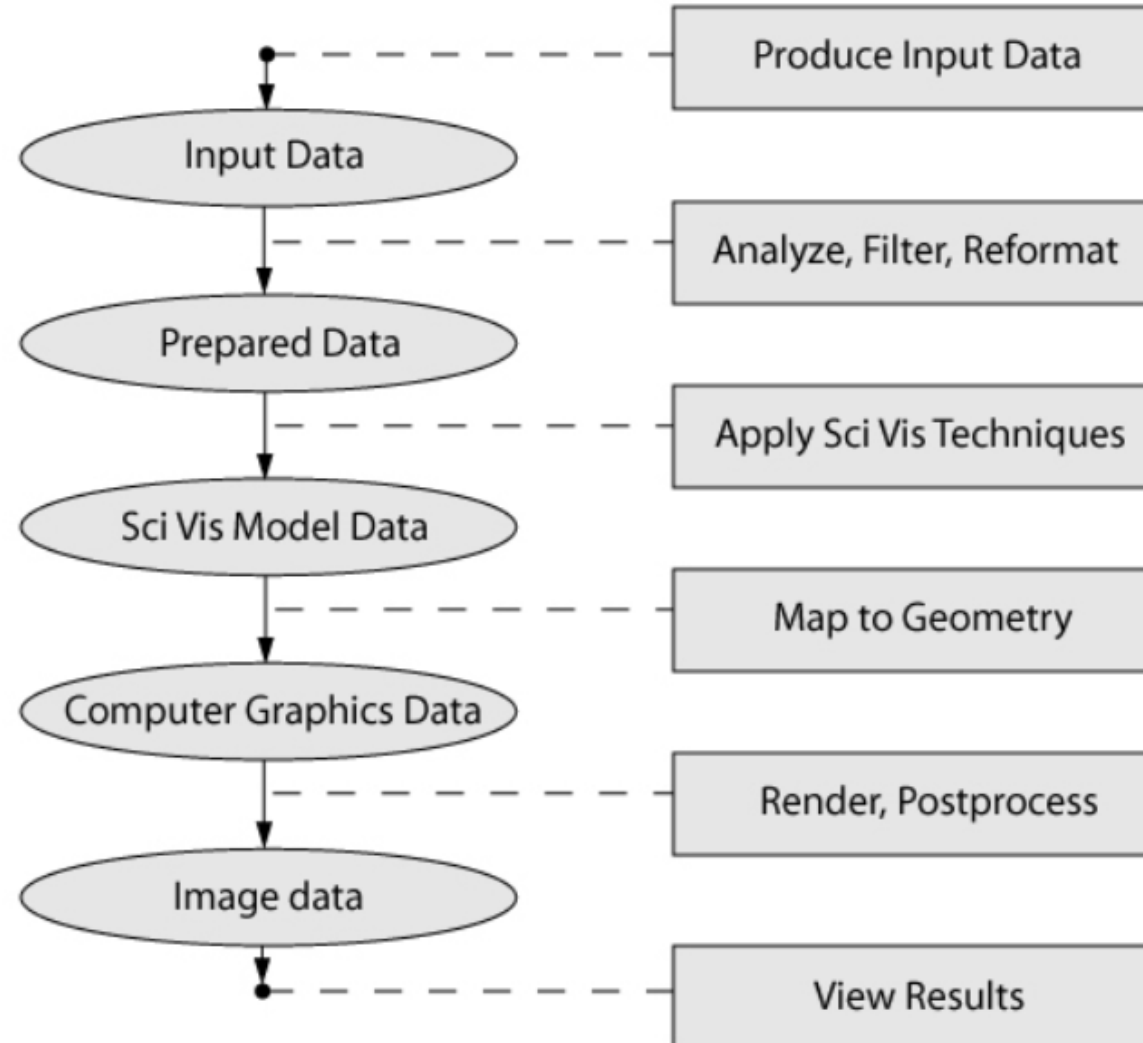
Produce Input Data

Input Data

Analyze, Filter, Reformat

Prepared Data

Apply Sci Vis Techniques

Sci Vis Model Data

Map to Geometry

Computer Graphics Data

Render, Postprocess

Image data

View Results